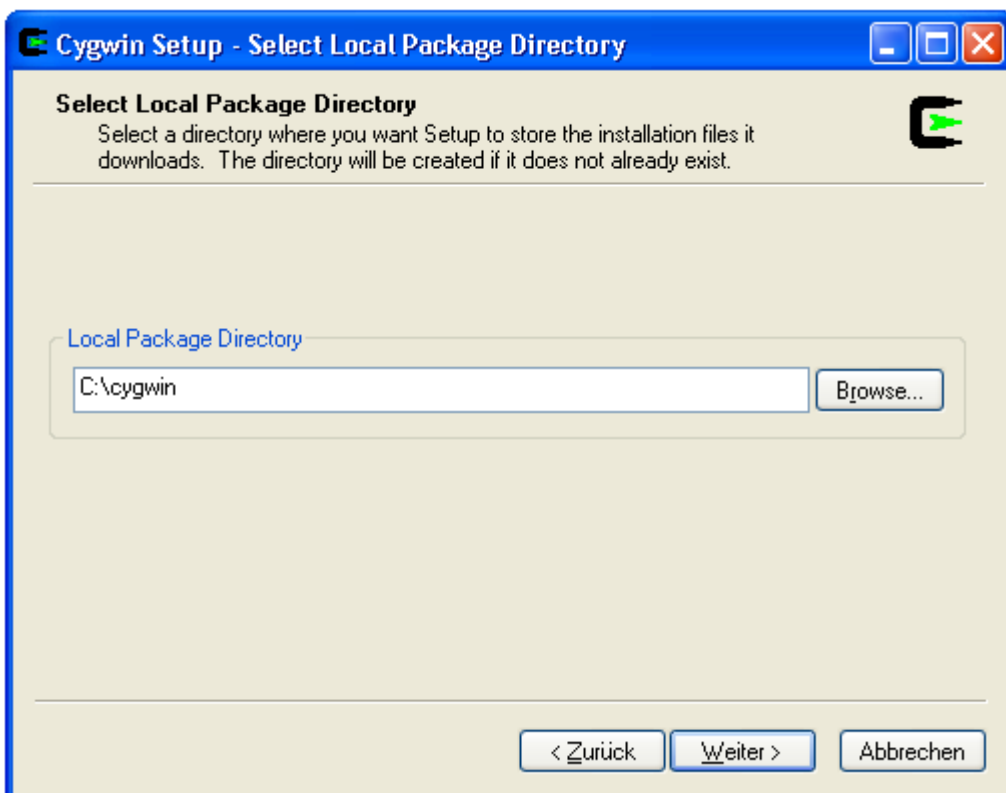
Cygwin Setup - Select Local Package Directory

Select Local Package Directory
Select a directory where you want Setup to store the installation files it downloads. The directory will be created if it does not already exist.

Local Package Directory

C:\cygwin

Browse...

< Zurück

Weiter >

Abbrechen